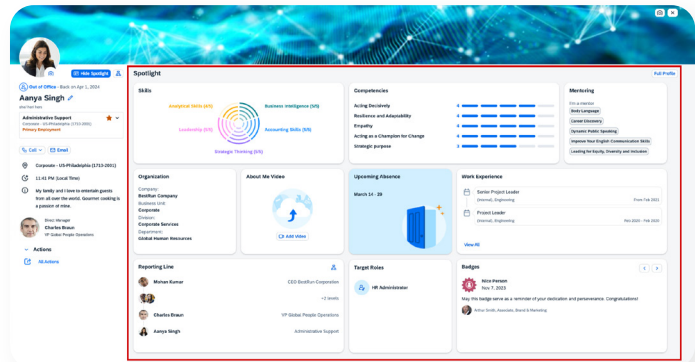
Hide Spotlight

Out of Office - Back on Apr 1, 2024

Aanya Singh

she/her/hers

Administrative Support
Corporate - US-Philadelphia (1713-2001)
Primary Employment

Call Email

Corporate - US-Philadelphia (1713-2001)

11:41 PM (Local Time)

My family and I love to entertain guests from all over the world. Gourmet cooking is a passion of mine.

Direct Manager
Charles Braun
VP Global People Operations

Actions

All Actions

Spotlight

Full Profile

Skills

Analytical Skills (4/5)
Business Intelligence (5/5)
Leadership (5/5)
Accounting Skills (5/5)
Strategic Thinking (5/5)

Competencies

Acting Decisively
Resilience and Adaptability
Empathy
Acting as a Champion for Change
Strategic purpose

Mentoring

I'm a mentor:
Body Language
Career Discovery
Dynamic Public Speaking
Improve Your English Communication Skills
Leading for Equity, Diversity and Inclusion

Organization

Company:
BestRun Company
Business Unit:
Corporate
Division:
Corporate Services
Department:
Global Human Resources

About Me Video

Add Video

Upcoming Absence

March 14 - 29

Work Experience

Senior Project Leader
(Internal), Engineering
From Feb 2021

Project Leader
(Internal), Engineering
Feb 2020 - Feb 2021

View All

Reporting Line

Mohan Kumar
CEO BestRun Corporation

+2 levels

Charles Braun
VP Global People Operations

Aanya Singh
Administrative Support

Target Roles

HR Administrator

Badges

Nice Person
Nov 7, 2023

May this badge serve as a reminder of your dedication and perseverance. Congratulations!

Arthur Smith, Associate, Brand & Marketing